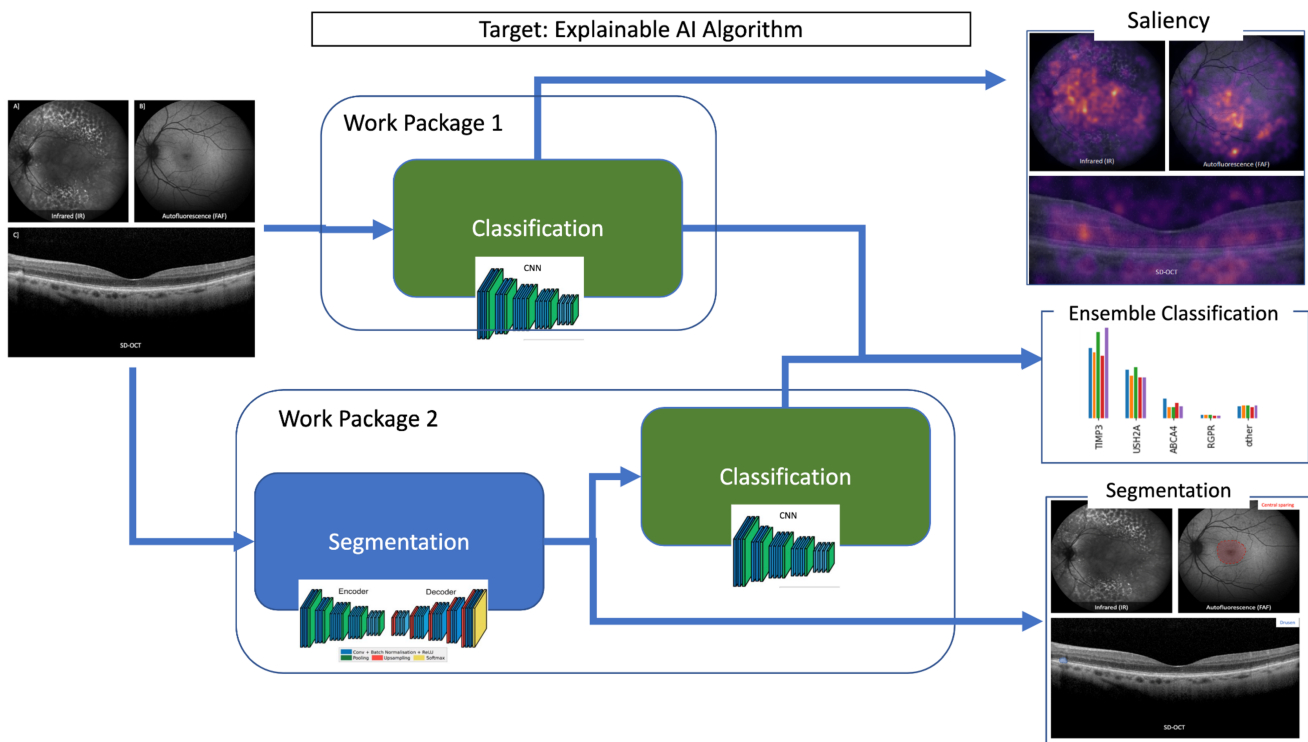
Target: Explainable AI Algorithm

A)

Infrared (IR)

B)

Autofluorescence (FAF)

C)

SD-OCT

Work Package 1

Classification

CNN

Work Package 2

Segmentation

Encoder

Decoder

Conv + Batch Normalisation + ReLU
Pooling
Upsampling
Softmax

Classification

CNN

Saliency

Infrared (IR)

Autofluorescence (FAF)

SD-OCT

Ensemble Classification

TIMP3
USH2A
ABCA4
RGPR
other

Segmentation

Central sparing

Infrared (IR)

Autofluorescence (FAF)

Drusen

SD-OCT